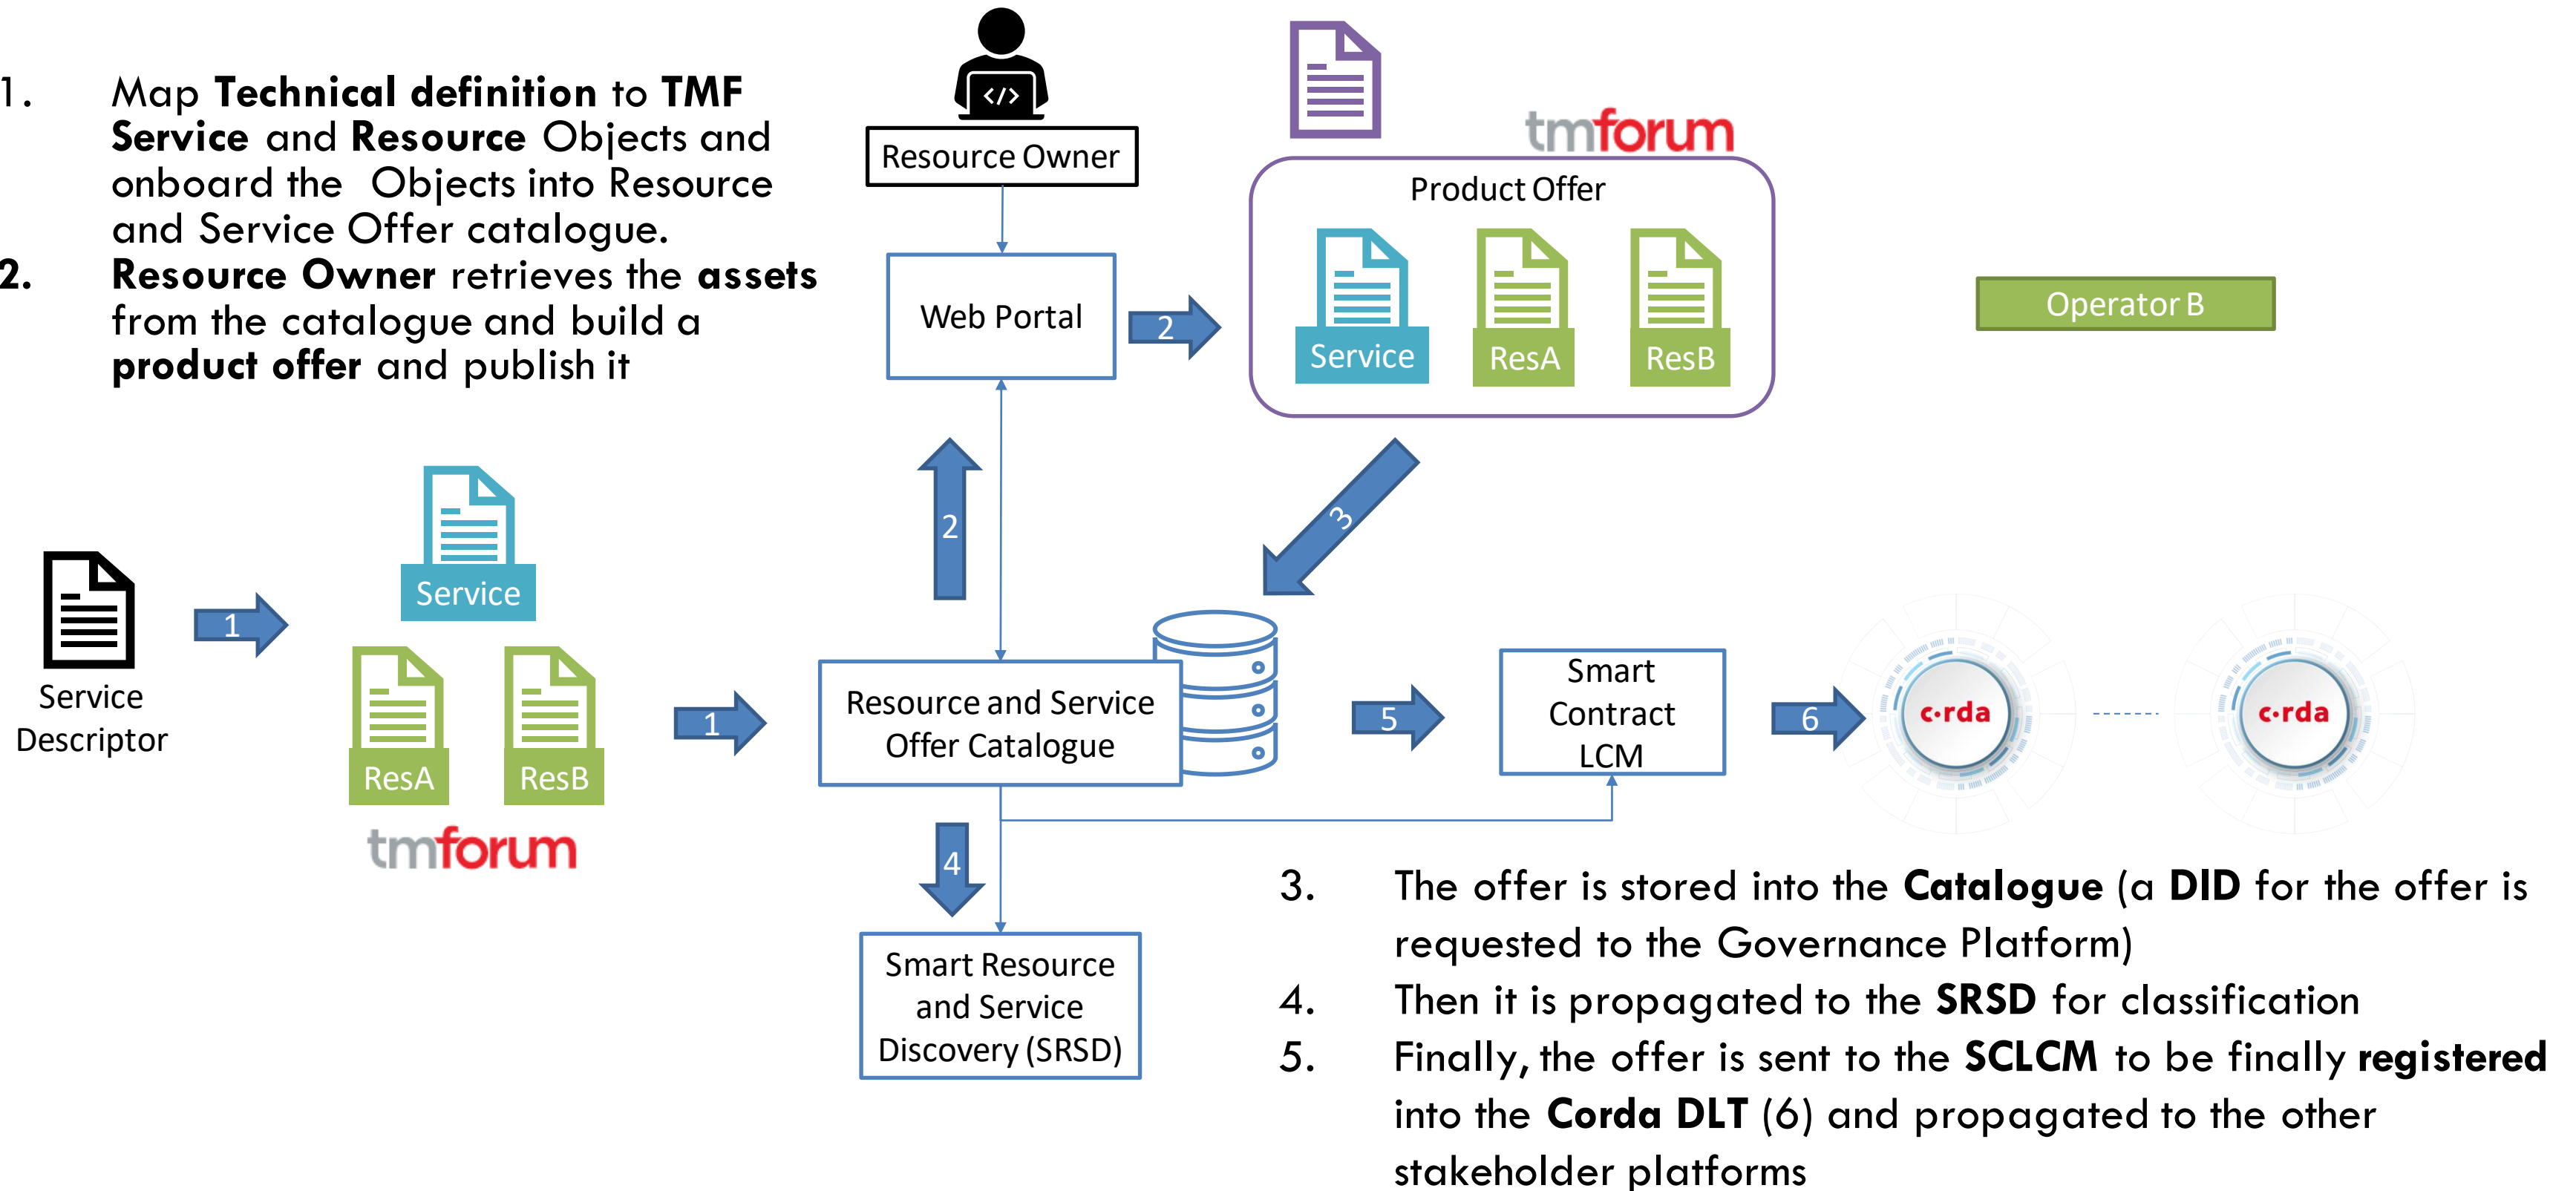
1. Map **Technical definition** to **TMF Service** and **Resource** Objects and onboard the Objects into Resource and Service Offer catalogue.

2. **Resource Owner** retrieves the **assets** from the catalogue and build a **product offer** and publish it

Resource Owner

Web Portal

2

tmforum

Product Offer

Service

ResA

ResB

Operator B

2

3

Service Descriptor

1

Service

ResA

ResB

tmforum

1

Resource and Service Offer Catalogue

5

Smart Contract LCM

6

c·rda

c·rda

4

Smart Resource and Service Discovery (SRSD)

3. The offer is stored into the **Catalogue** (a **DID** for the offer is requested to the Governance Platform)

4. Then it is propagated to the **SRSD** for classification

5. Finally, the offer is sent to the **SCLCM** to be finally **registered** into the **Corda DLT** (6) and propagated to the other stakeholder platforms